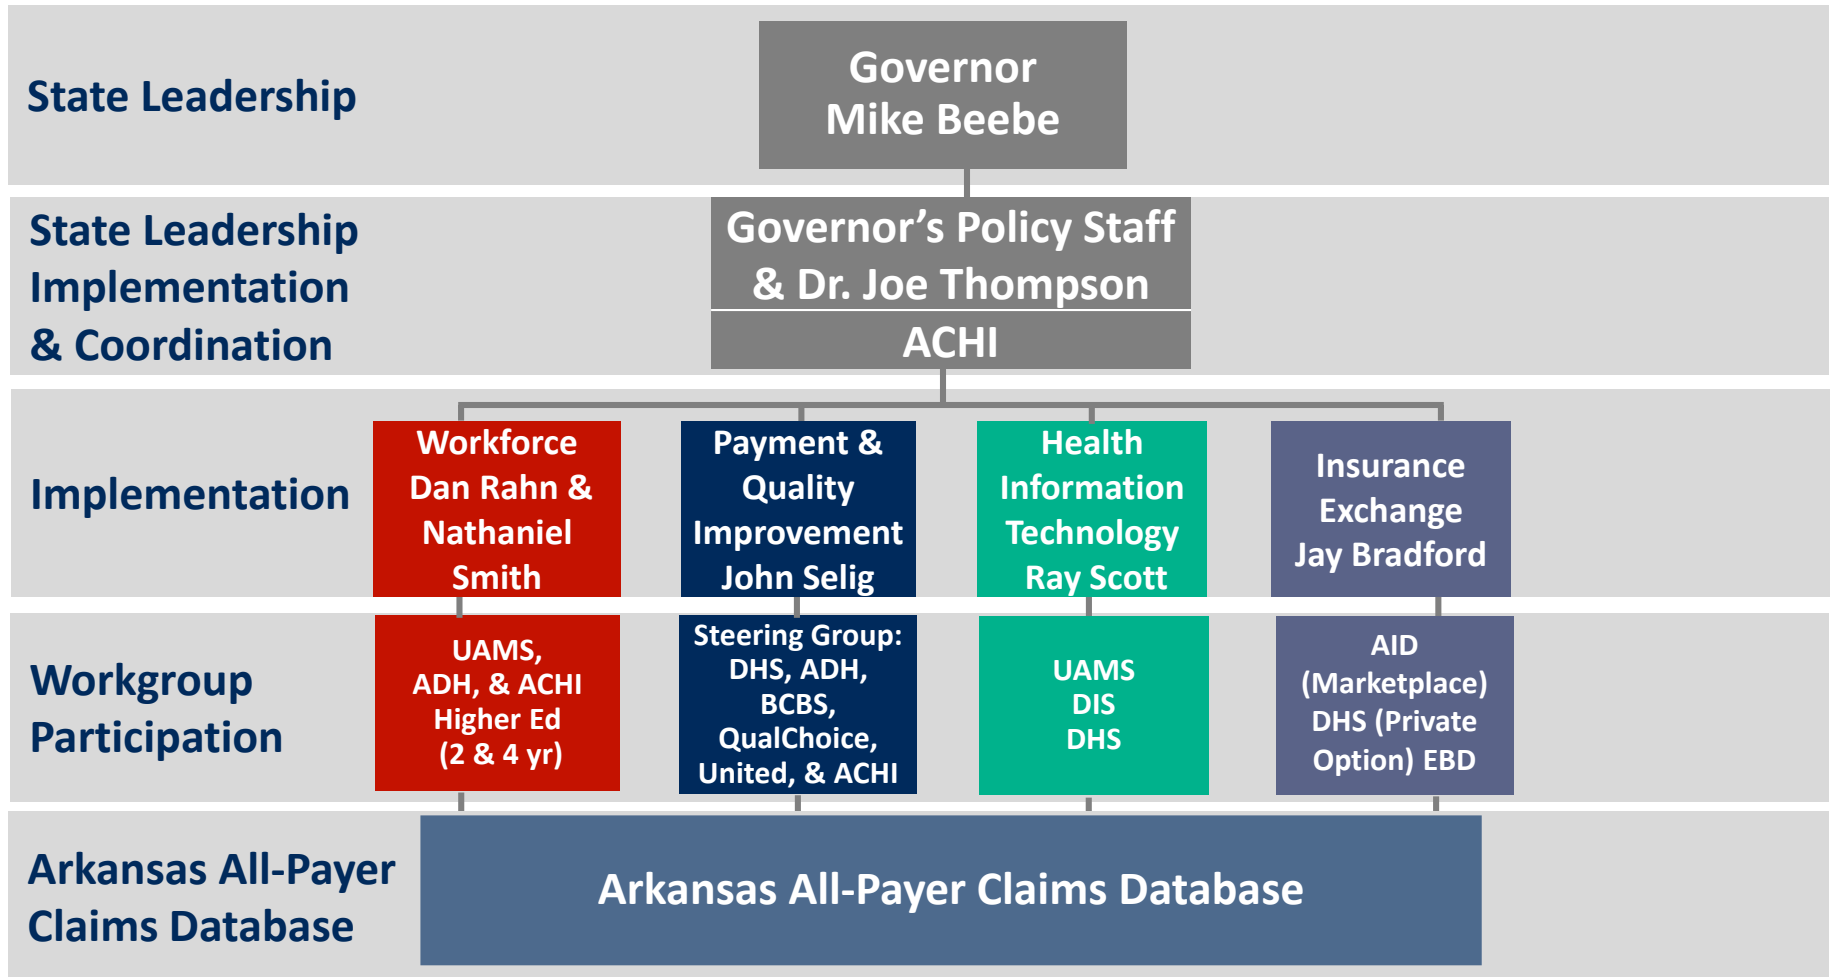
State Leadership

Governor
Mike Beebe

State Leadership Implementation & Coordination

Governor's Policy Staff & Dr. Joe Thompson

ACHI

Implementation

Workforce
Dan Rahn & Nathaniel Smith

Payment & Quality Improvement
John Selig

Health Information Technology
Ray Scott

Insurance Exchange
Jay Bradford

Workgroup Participation

UAMS, ADH, & ACHI
Higher Ed (2 & 4 yr)

Steering Group: DHS, ADH, BCBS, QualChoice, United, & ACHI

UAMS
DIS
DHS

AID (Marketplace)
DHS (Private Option) EBD

Arkansas All-Payer Claims Database

Arkansas All-Payer Claims Database